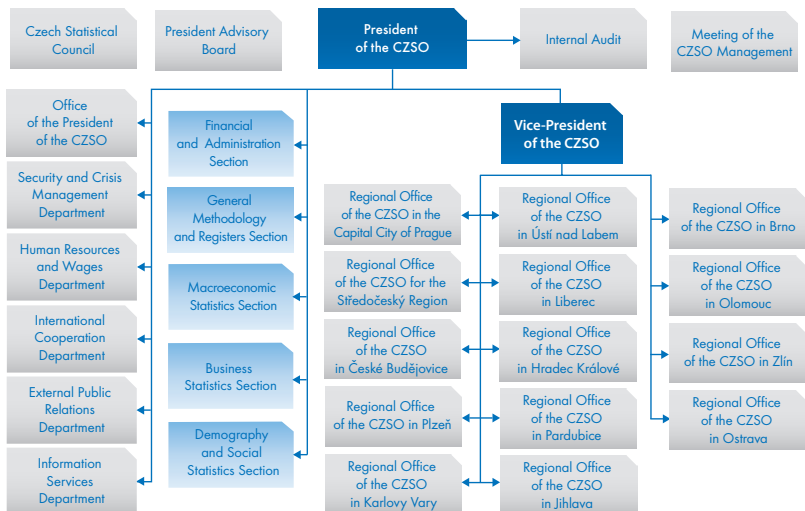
Czech Statistical Council

President Advisory Board

President of the CZSO

Internal Audit

Meeting of the CZSO Management

Office of the President of the CZSO

Security and Crisis Management Department

Human Resources and Wages Department

International Cooperation Department

External Public Relations Department

Information Services Department

Financial and Administration Section

General Methodology and Registers Section

Macroeconomic Statistics Section

Business Statistics Section

Demography and Social Statistics Section

Vice-President of the CZSO

Regional Office of the CZSO in the Capital City of Prague

Regional Office of the CZSO for the Středočeský Region

Regional Office of the CZSO in České Budějovice

Regional Office of the CZSO in Plzeň

Regional Office of the CZSO in Karlovy Vary

Regional Office of the CZSO in Ústí nad Labem

Regional Office of the CZSO in Liberec

Regional Office of the CZSO in Hradec Králové

Regional Office of the CZSO in Pardubice

Regional Office of the CZSO in Jihlava

Regional Office of the CZSO in Brno

Regional Office of the CZSO in Olomouc

Regional Office of the CZSO in Zlín

Regional Office of the CZSO in Ostrava